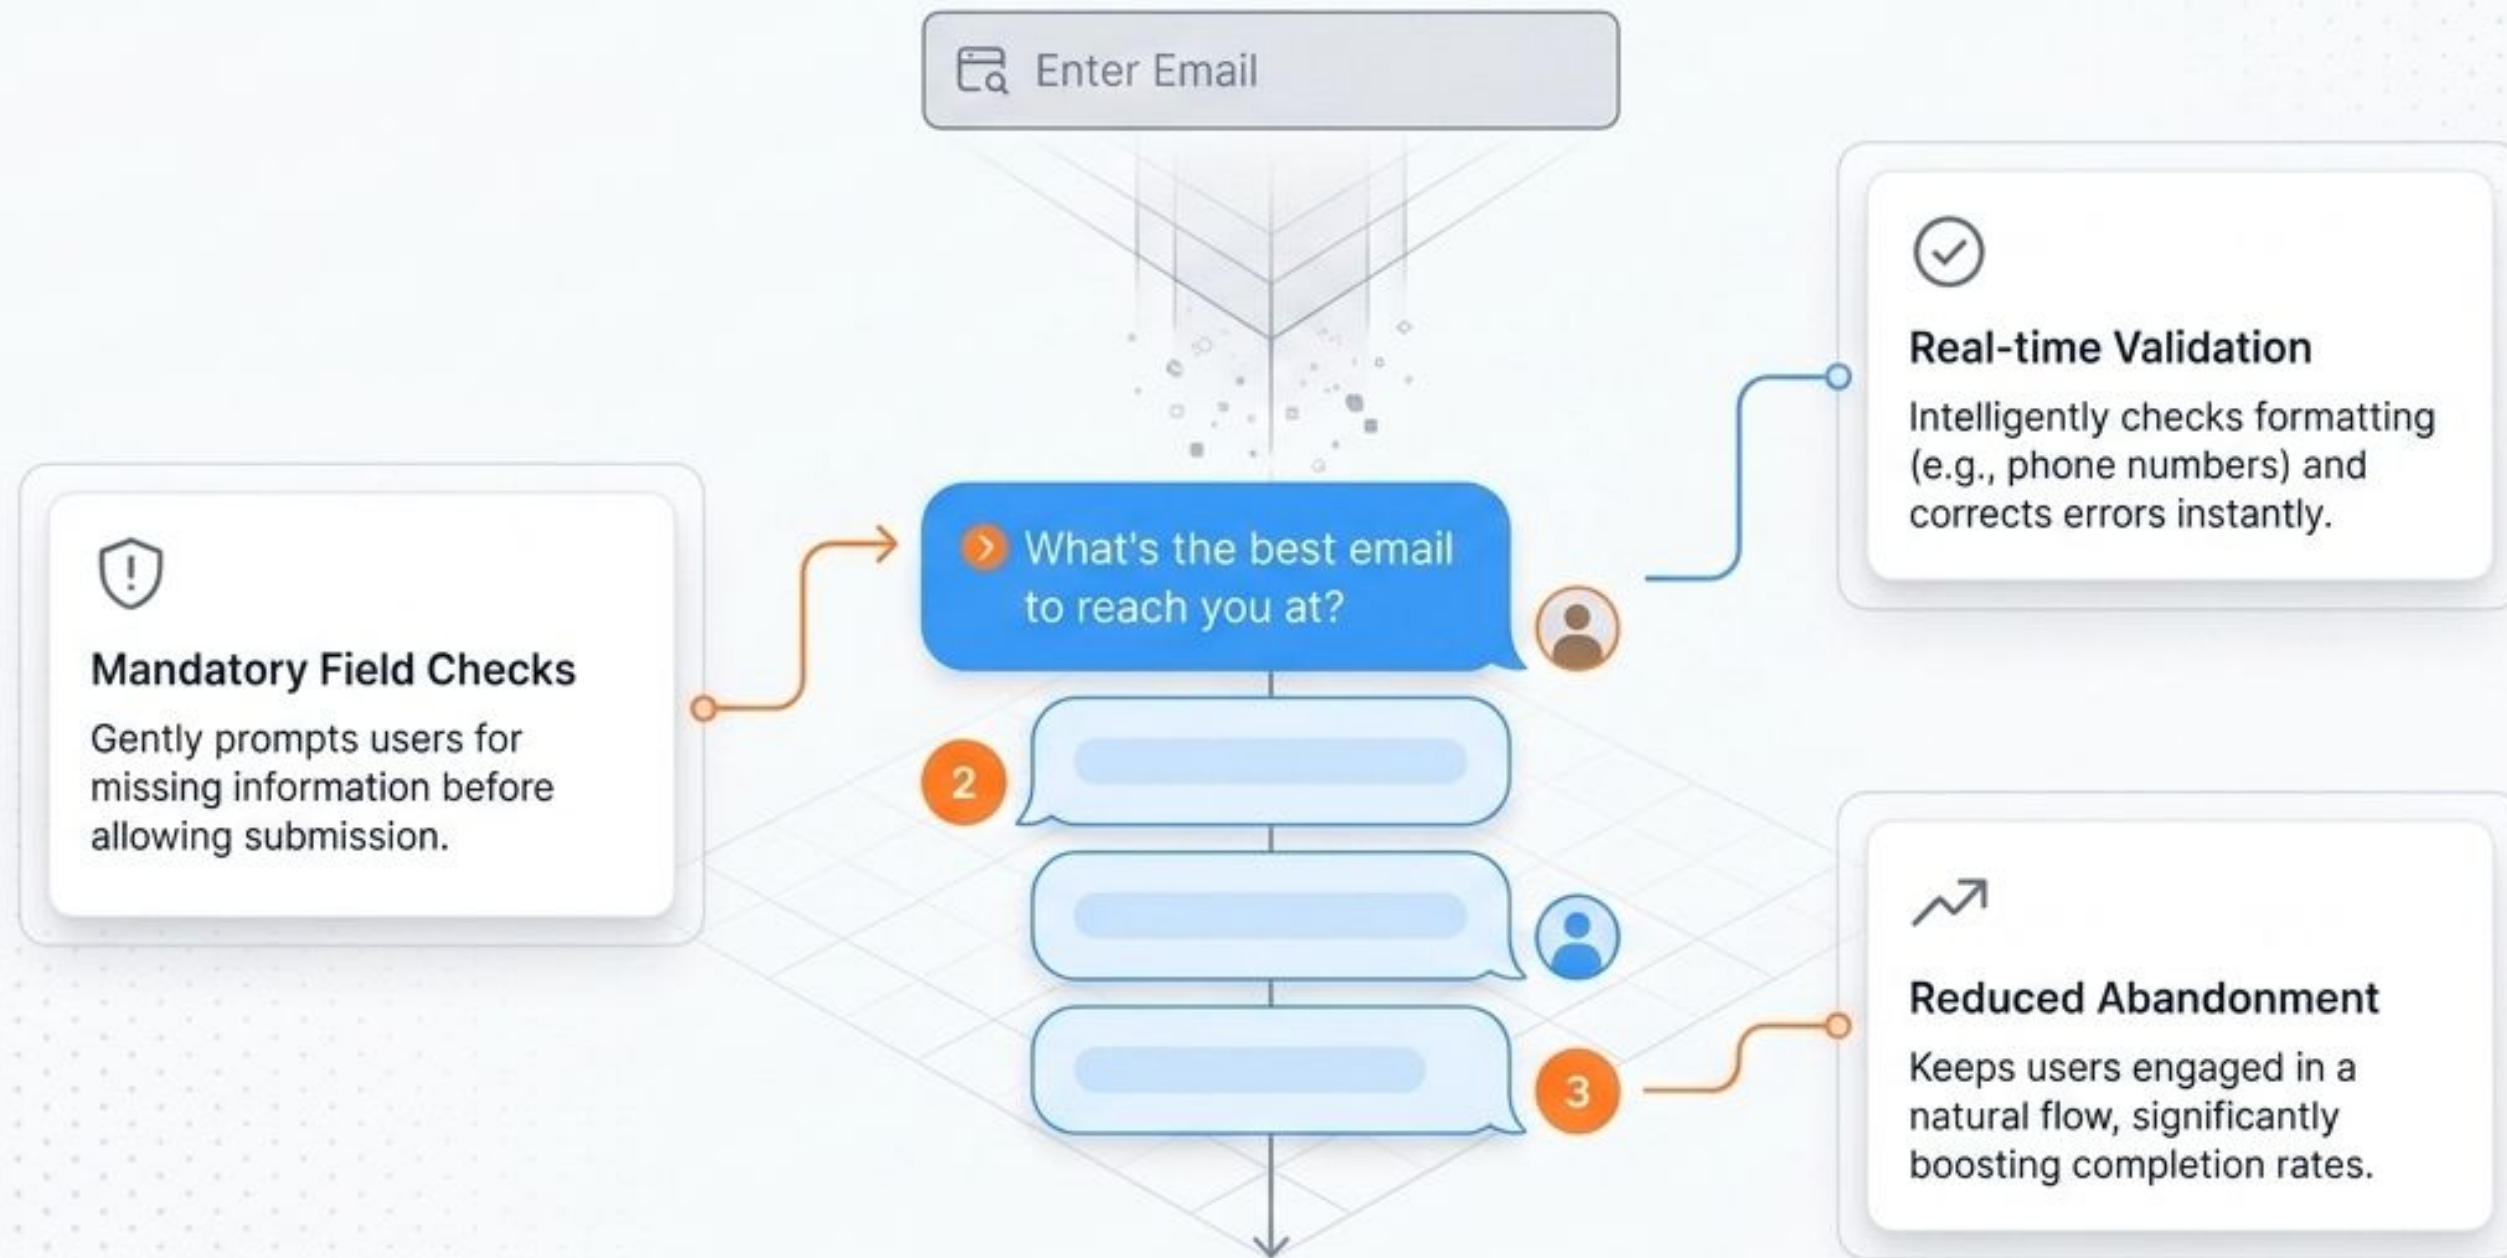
Enter Email

Real-time Validation

Intelligently checks formatting (e.g., phone numbers) and corrects errors instantly.

Mandatory Field Checks

Gently prompts users for missing information before allowing submission.

What's the best email to reach you at?

2

3

Reduced Abandonment

Keeps users engaged in a natural flow, significantly boosting completion rates.